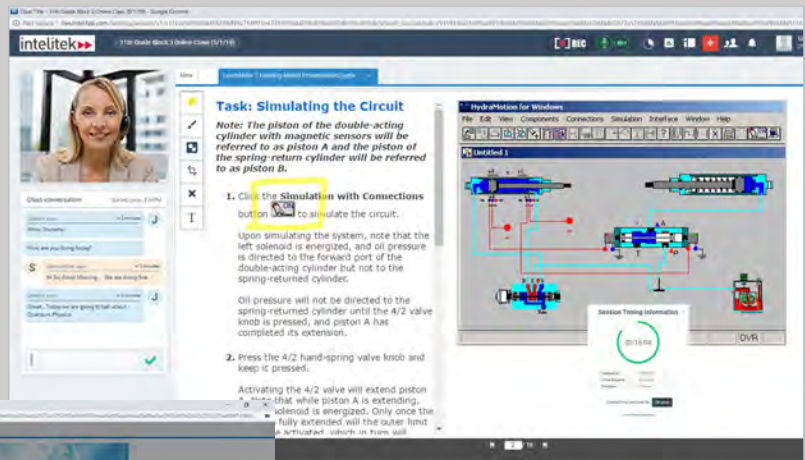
intelitek

11th Grade Block 3 Online Class (5/1/19)

REC

Class conversation

How are you doing today?

Hi Good Morning... We are doing fine

Great... Today we are going to talk about Quantum Physics

Task: Simulating the Circuit

Note: The piston of the double-acting cylinder with magnetic sensors will be referred to as piston A and the piston of the spring-return cylinder will be referred to as piston B.

1. Click the Simulation with Connections button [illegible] to simulate the circuit.

Upon simulating the system, note that the left solenoid is energized, and oil pressure is directed to the forward port of the double-acting cylinder but not to the spring-returned cylinder.

Oil pressure will not be directed to the spring-returned cylinder until the 4/2 valve knob is pressed, and piston A has completed its extension.

2. Press the 4/2 hand-spring valve knob and keep it pressed.

Activating the 4/2 valve will extend piston A. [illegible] that while piston A is extending, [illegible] solenoid is energized. Only once the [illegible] fully extended will the outer limit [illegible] activated, which in turn will

HydraMotion for Windows

File Edit View Components Connections Simulation Interface Window Help

Untitled 1

OVR

Session Timing Information